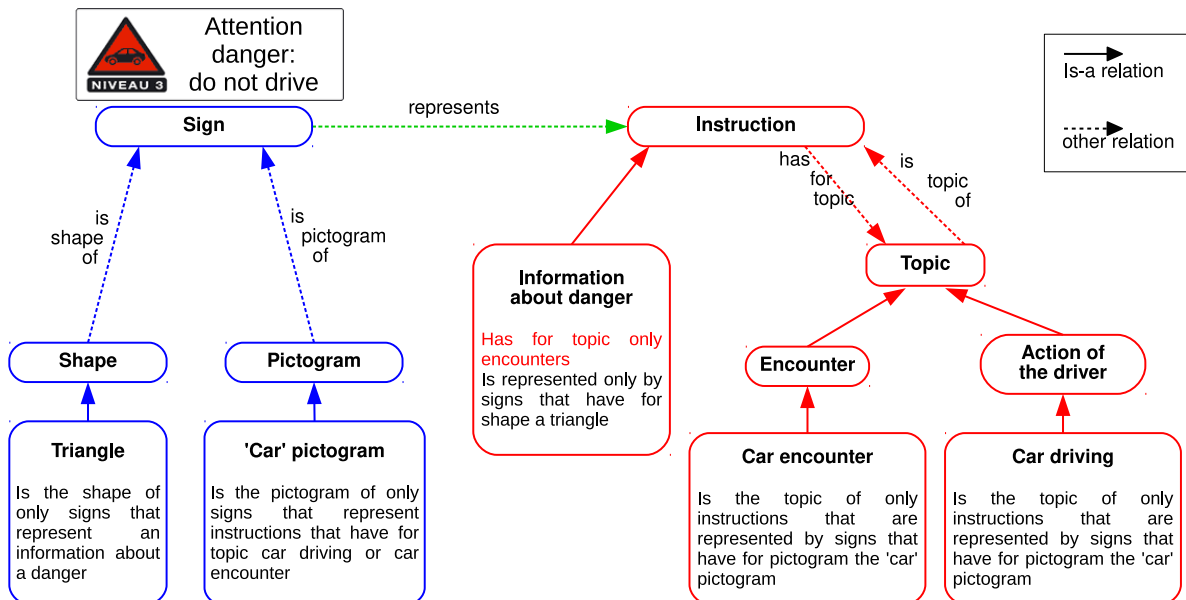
NIVEAU 3

Attention danger: do not drive

Is-a relation

other relation

Sign

represents

Instruction

has for topic

is topic of

is shape of

is pictogram of

Information about danger

Has for topic only encounters

Is represented only by signs that have for shape a triangle

Topic

Shape

Pictogram

Encounter

Action of the driver

Triangle

Is the shape of only signs that represent an information about a danger

'Car' pictogram

Is the pictogram of only signs that represent instructions that have for topic car driving or car encounter

Car encounter

Is the topic of only instructions that are represented by signs that have for pictogram the 'car' pictogram

Car driving

Is the topic of only instructions that are represented by signs that have for pictogram the 'car' pictogram